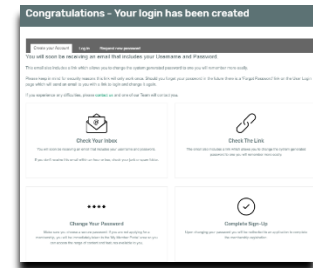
Congratulations - Your login has been created

Create your Account | Login | Request new password

You will soon be receiving an email that includes your Username and Password

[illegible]

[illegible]

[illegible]

Check Your Inbox

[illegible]

Check The Link

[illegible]

Change Your Password

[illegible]

Complete Sign-Up

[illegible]